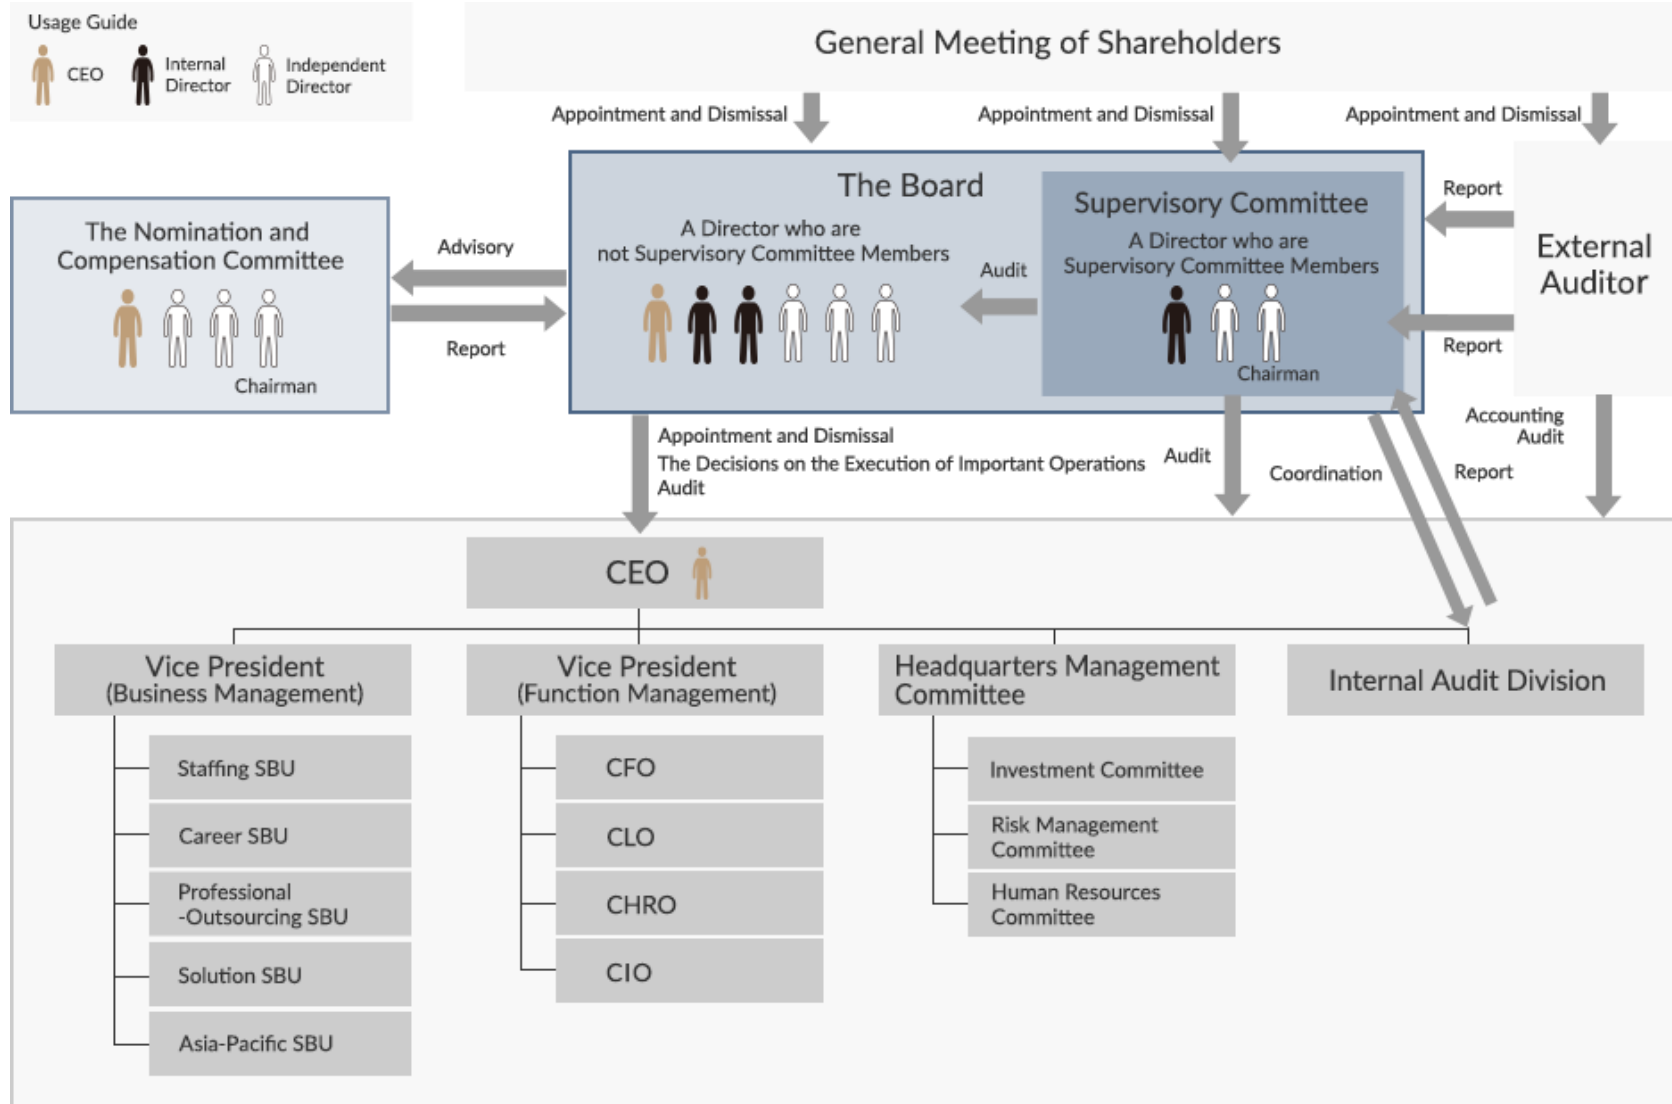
Usage Guide
CEO
Internal Director
Independent Director

General Meeting of Shareholders

Appointment and Dismissal
Appointment and Dismissal
Appointment and Dismissal

The Nomination and Compensation Committee
Chairman

Advisory
Report

The Board
A Director who are not Supervisory Committee Members

Audit

Supervisory Committee
A Director who are Supervisory Committee Members
Chairman

Report
External Auditor
Report

Appointment and Dismissal
The Decisions on the Execution of Important Operations
Audit

Audit
Coordination
Accounting Audit
Report

CEO

Vice President (Business Management)
Staffing SBU
Career SBU
Professional -Outsourcing SBU
Solution SBU
Asia-Pacific SBU

Vice President (Function Management)
CFO
CLO
CHRO
CIO

Headquarters Management Committee
Investment Committee
Risk Management Committee
Human Resources Committee

Internal Audit Division